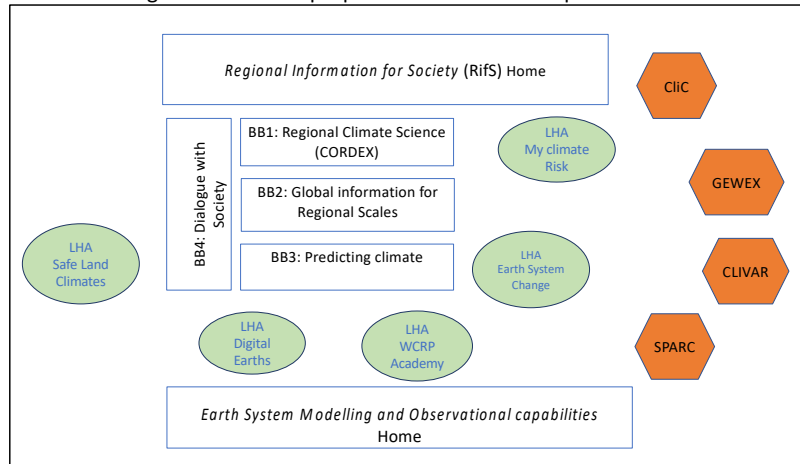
Regional Information for Society (RifS) Home

CliC

BB4: Dialogue with Society

BB1: Regional Climate Science (CORDEX)

LHA My climate Risk

GEWEX

BB2: Global information for Regional Scales

LHA Safe Land Climates

BB3: Predicting climate

LHA Earth System Change

CLIVAR

LHA Digital Earths

LHA WCRP Academy

SPARC

Earth System Modelling and Observational capabilities Home